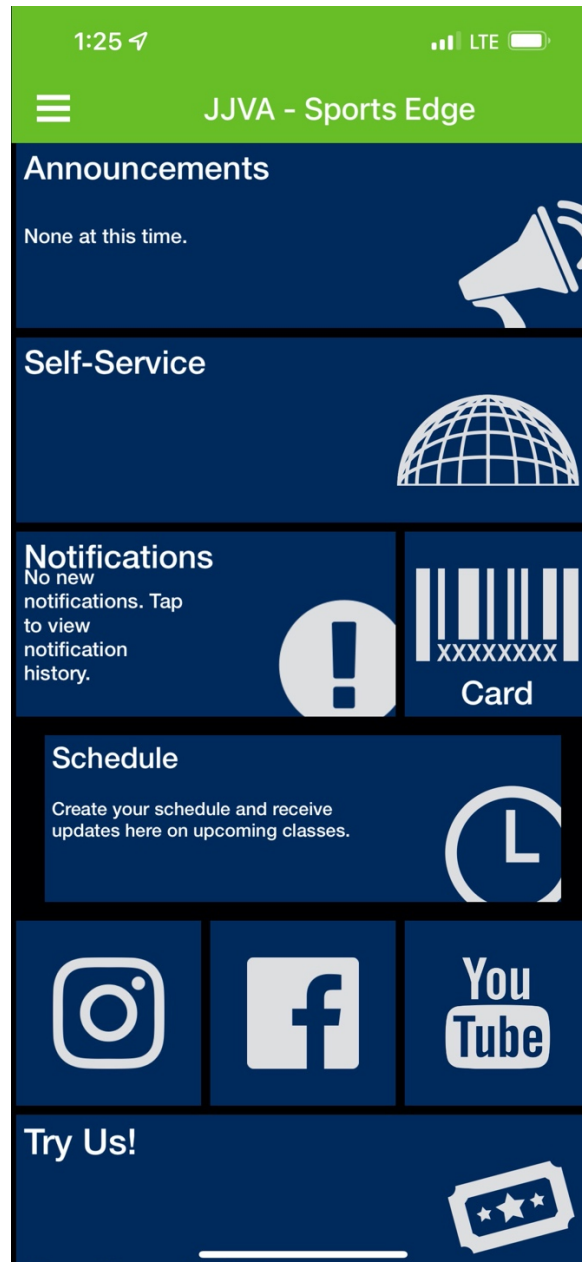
1:25

LTE

JJVA - Sports Edge

Announcements

None at this time.

Self-Service

Notifications

No new notifications. Tap to view notification history.

XXXXXXXX

Card

Schedule

Create your schedule and receive updates here on upcoming classes.

You Tube

Try Us!